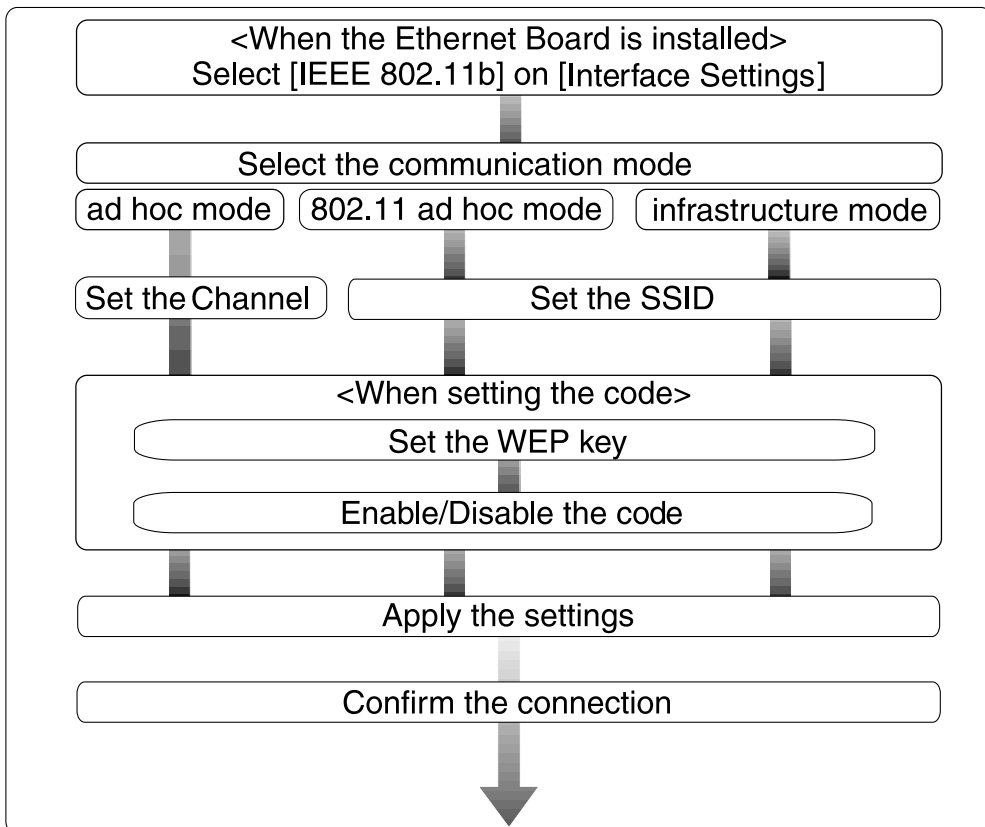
<When the Ethernet Board is installed>
Select [IEEE 802.11b] on [Interface Settings]

Select the communication mode

ad hoc mode

802.11 ad hoc mode

infrastructure mode

Set the Channel

Set the SSID

<When setting the code>

Set the WEP key

Enable/Disable the code

Apply the settings

Confirm the connection